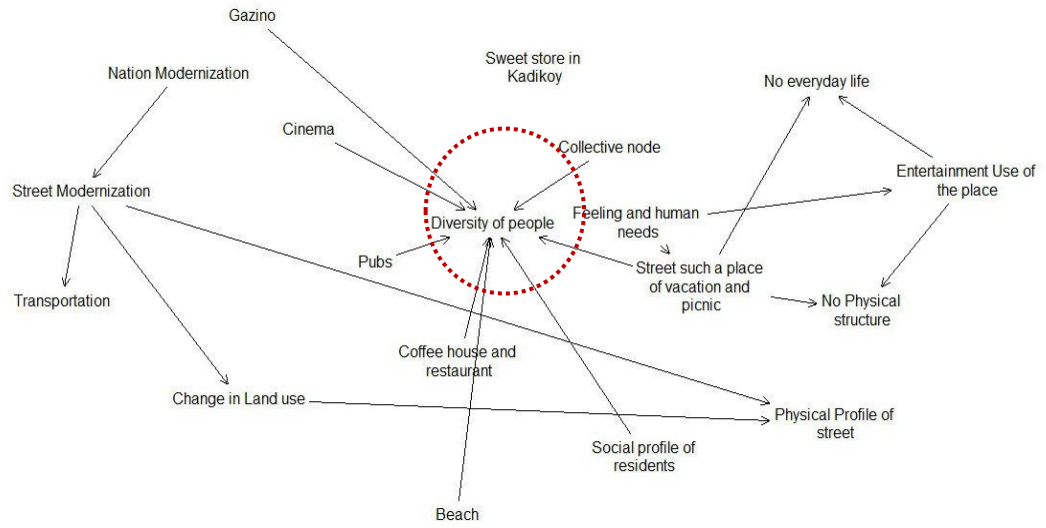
Gazino

Sweet store in Kadikoy

Nation Modernization

No everyday life

Cinema

Collective node

Entertainment Use of the place

Street Modernization

Diversity of people

Feeling and human needs

Pubs

Street such a place of vacation and picnic

Transportation

No Physical structure

Coffee house and restaurant

Change in Land use

Physical Profile of street

Social profile of residents

Beach